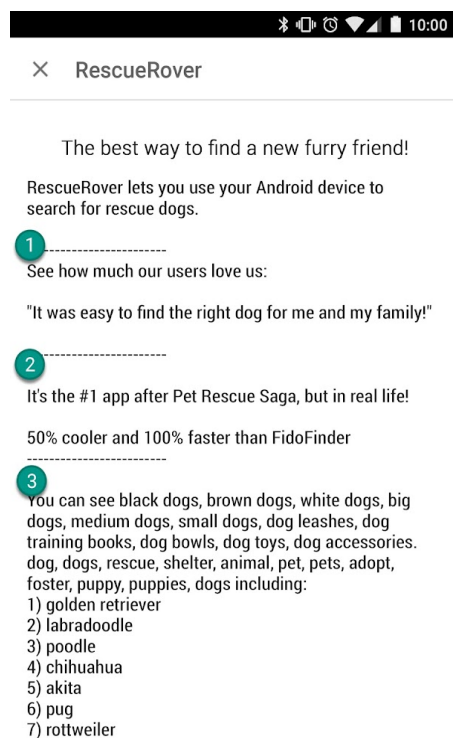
10:00

× RescueRover

The best way to find a new furry friend!

RescueRover lets you use your Android device to search for rescue dogs.

1
------------------------
See how much our users love us:

"It was easy to find the right dog for me and my family!"

2
------------------------
It's the #1 app after Pet Rescue Saga, but in real life!

50% cooler and 100% faster than FidoFinder
------------------------
3
You can see black dogs, brown dogs, white dogs, big dogs, medium dogs, small dogs, dog leashes, dog training books, dog bowls, dog toys, dog accessories. dog, dogs, rescue, shelter, animal, pet, pets, adopt, foster, puppy, puppies, dogs including:
1) golden retriever
2) labradoodle
3) poodle
4) chihuahua
5) akita
6) pug
7) rottweiler